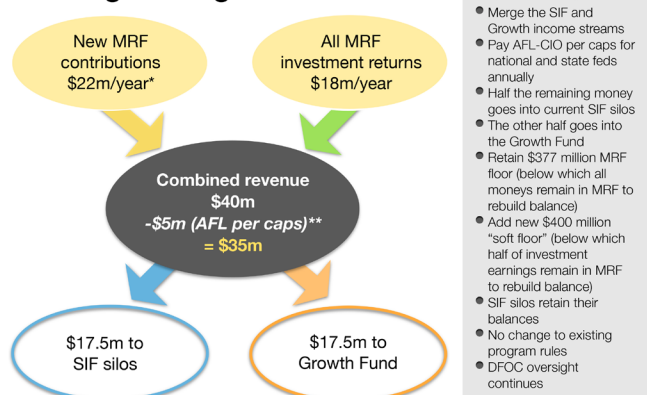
New MRF contributions $22m/year*

All MRF investment returns $18m/year

Combined revenue
$40m
-$5m (AFL per caps)**
= $35m

$17.5m to SIF silos

$17.5m to Growth Fund

- Merge the SIF and Growth income streams
- Pay AFL-CIO per caps for national and state feds annually
- Half the remaining money goes into current SIF silos
- The other half goes into the Growth Fund
- Retain $377 million MRF floor (below which all moneys remain in MRF to rebuild balance)
- Add new $400 million "soft floor" (below which half of investment earnings remain in MRF to rebuild balance)
- SIF silos retain their balances
- No change to existing program rules
- DFOC oversight continues